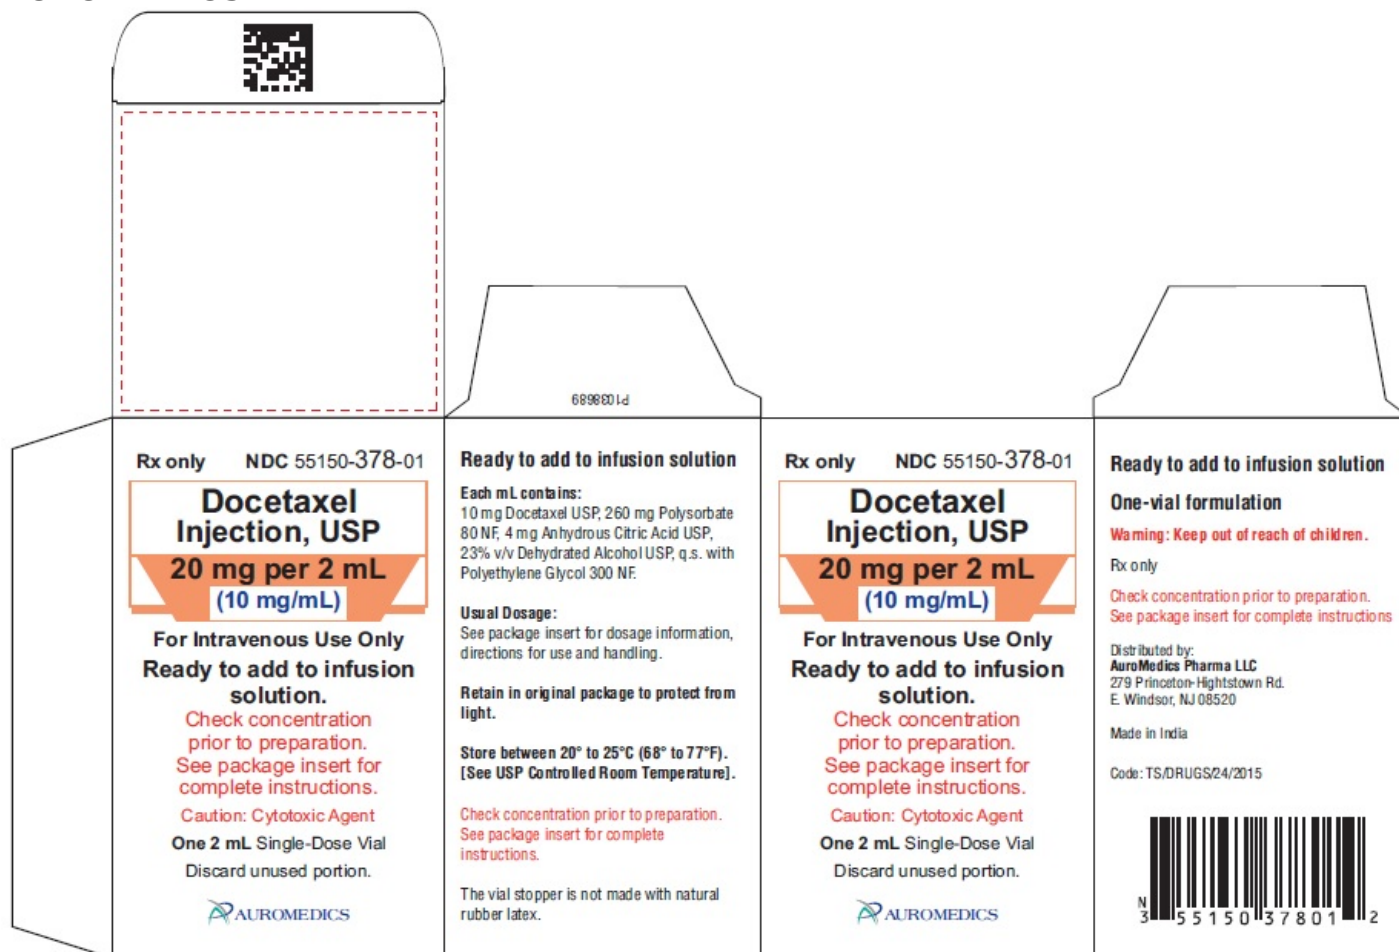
6898601-d

Rx only NDC 55150-378-01

Docetaxel Injection, USP

20 mg per 2 mL

(10 mg/mL)

For Intravenous Use Only

Ready to add to infusion solution.

Check concentration prior to preparation. See package insert for complete instructions.

Caution: Cytotoxic Agent

One 2 mL Single-Dose Vial

Discard unused portion.

AUROMEDICS

Ready to add to infusion solution

Each mL contains:
10 mg Docetaxel USP, 260 mg Polysorbate 80 NF, 4 mg Anhydrous Citric Acid USP, 23% v/v Dehydrated Alcohol USP, q.s. with Polyethylene Glycol 300 NF.

Usual Dosage:
See package insert for dosage information, directions for use and handling.

Retain in original package to protect from light.

Store between 20° to 25°C (68° to 77°F). [See USP Controlled Room Temperature].

Check concentration prior to preparation. See package insert for complete instructions.

The vial stopper is not made with natural rubber latex.

Rx only NDC 55150-378-01

Docetaxel Injection, USP

20 mg per 2 mL

(10 mg/mL)

For Intravenous Use Only

Ready to add to infusion solution.

Check concentration prior to preparation. See package insert for complete instructions.

Caution: Cytotoxic Agent

One 2 mL Single-Dose Vial

Discard unused portion.

AUROMEDICS

Ready to add to infusion solution

One-vial formulation

Warning: Keep out of reach of children.

Rx only

Check concentration prior to preparation. See package insert for complete instructions

Distributed by:
AuroMedics Pharma LLC
279 Princeton-Hightstown Rd.
E. Windsor, NJ 08520

Made in India

Code: TS/DRUGS/24/2015

N 3 55150 37801 2